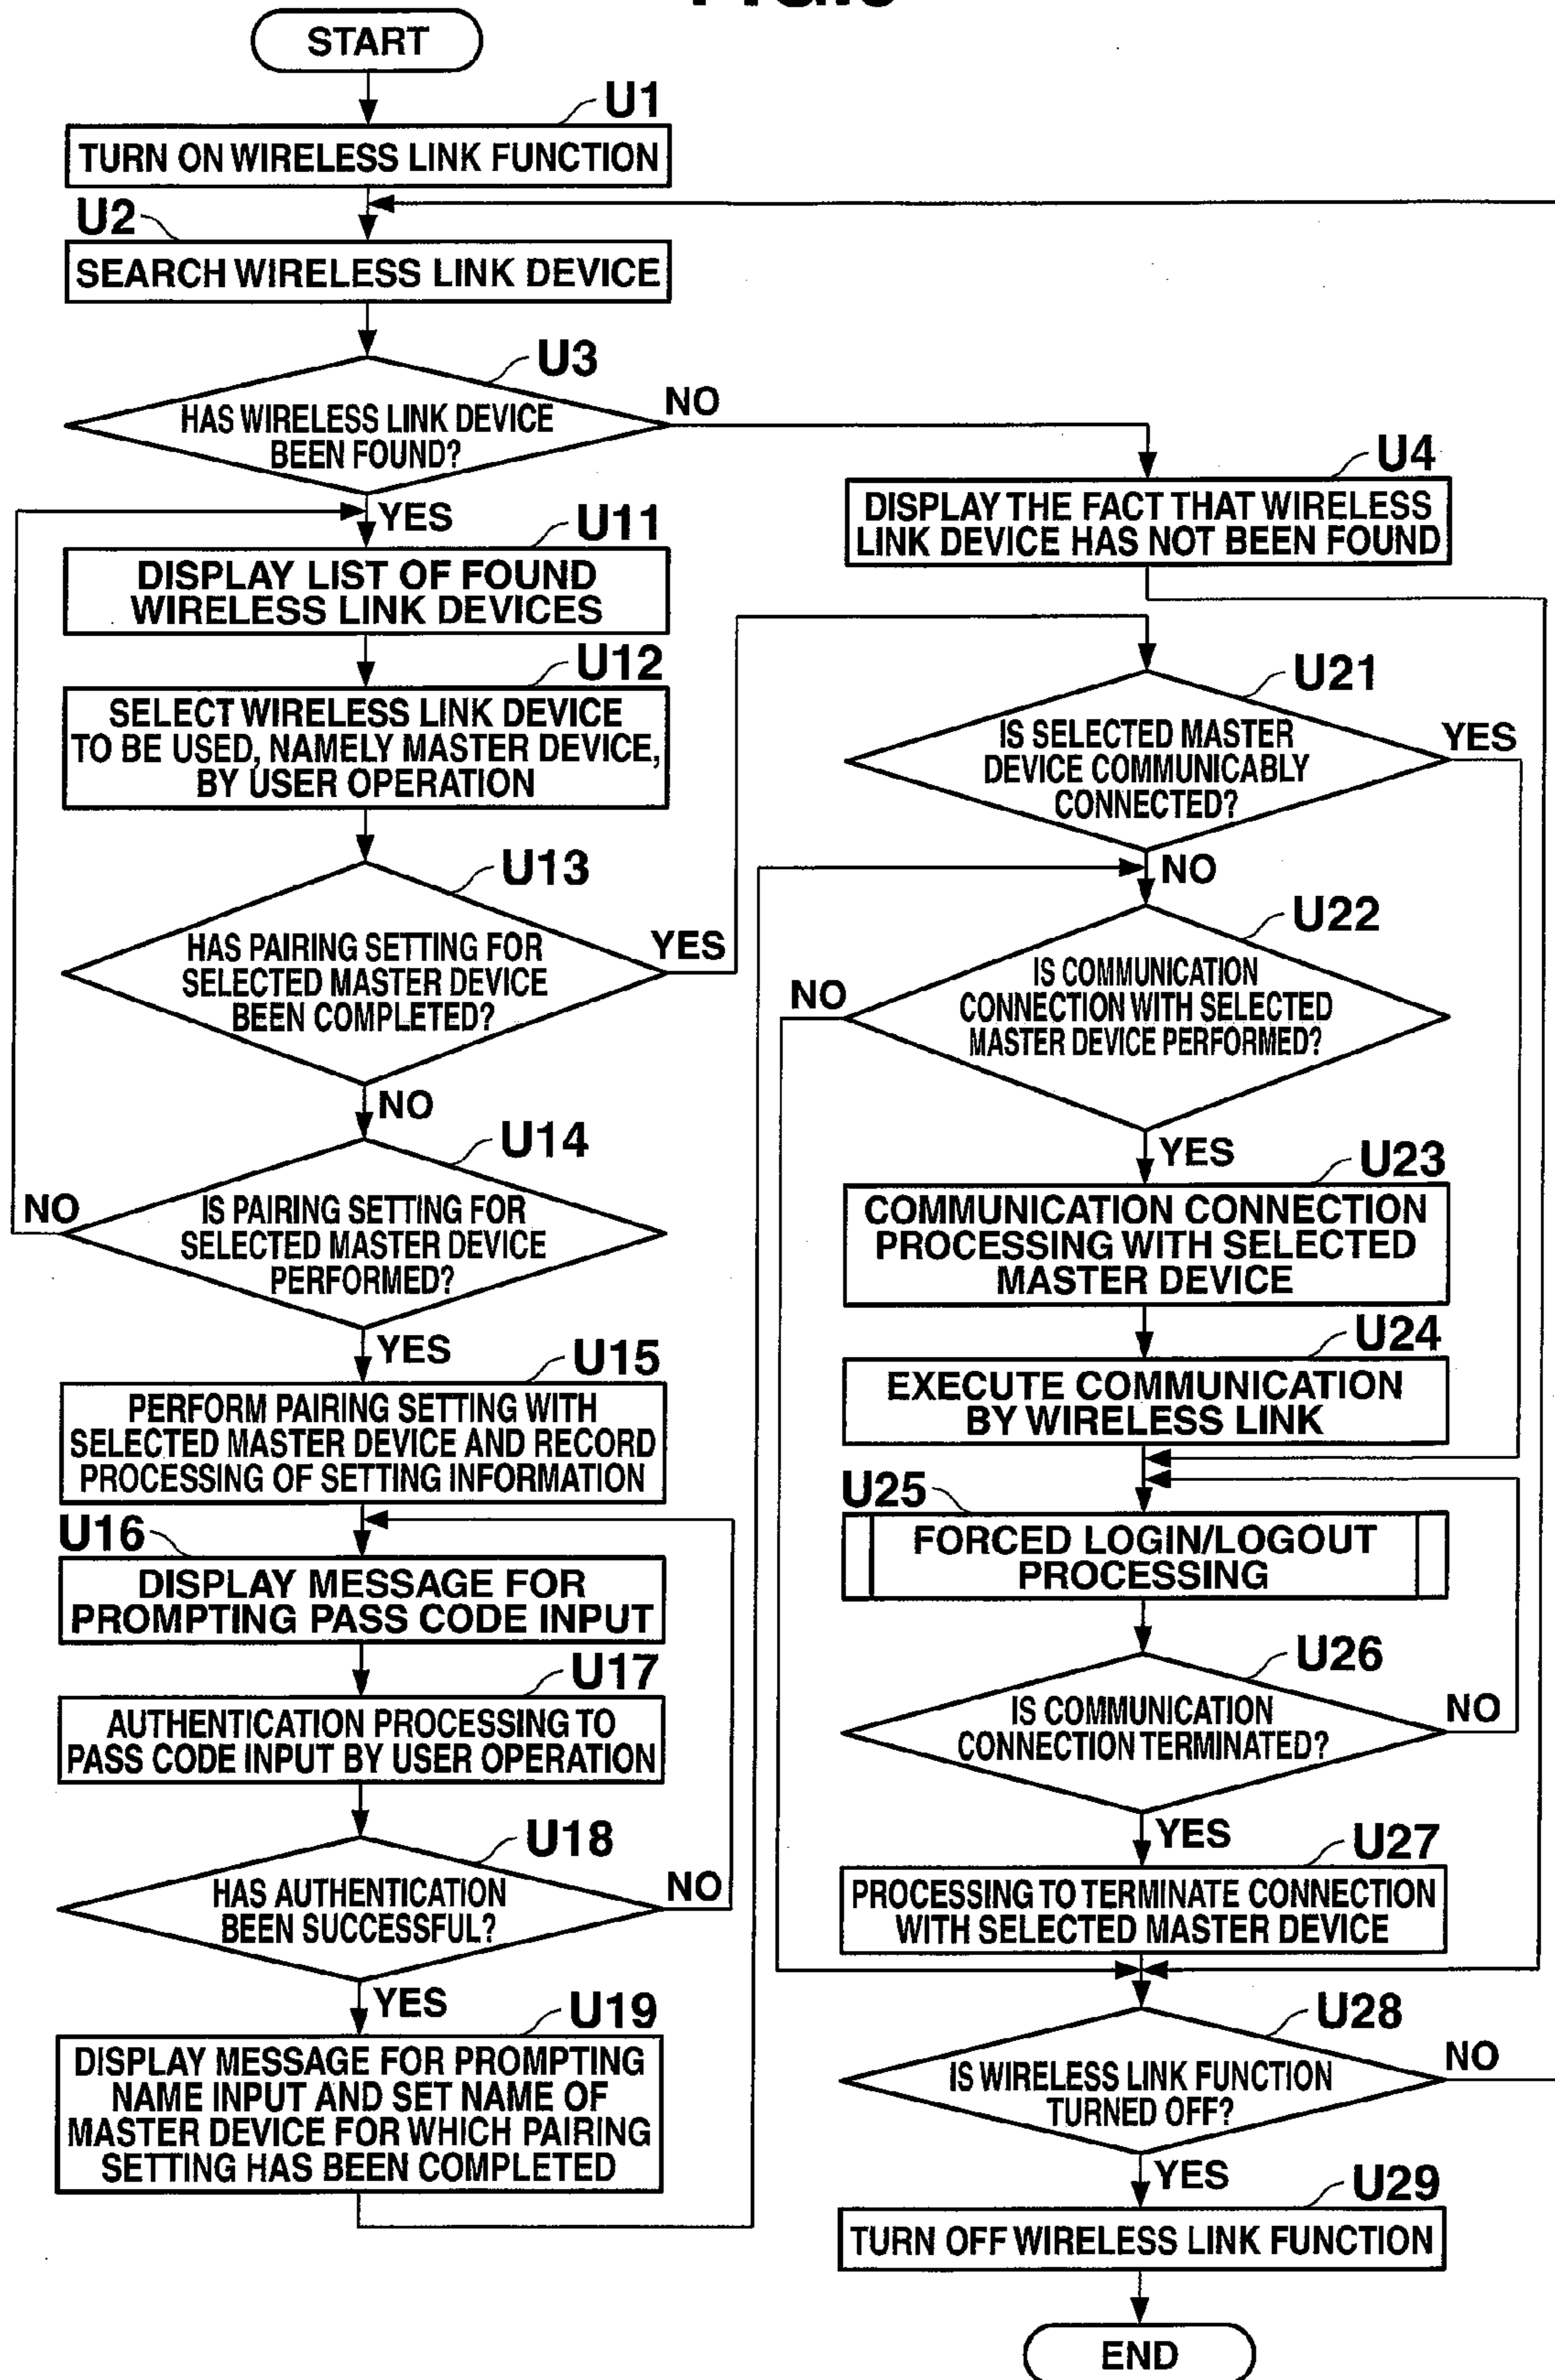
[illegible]

START

U1
TURN ON WIRELESS LINK FUNCTION

U2
SEARCH WIRELESS LINK DEVICE

U3
HAS WIRELESS LINK DEVICE BEEN FOUND?

NO

U4
DISPLAY THE FACT THAT WIRELESS LINK DEVICE HAS NOT BEEN FOUND

YES

U11
DISPLAY LIST OF FOUND WIRELESS LINK DEVICES

U12
SELECT WIRELESS LINK DEVICE TO BE USED, NAMELY MASTER DEVICE, BY USER OPERATION

U13
HAS PAIRING SETTING FOR SELECTED MASTER DEVICE BEEN COMPLETED?

YES

NO

U14
IS PAIRING SETTING FOR SELECTED MASTER DEVICE PERFORMED?

NO

YES

U15
PERFORM PAIRING SETTING WITH SELECTED MASTER DEVICE AND RECORD PROCESSING OF SETTING INFORMATION

U16
DISPLAY MESSAGE FOR PROMPTING PASS CODE INPUT

U17
AUTHENTICATION PROCESSING TO PASS CODE INPUT BY USER OPERATION

U18
HAS AUTHENTICATION BEEN SUCCESSFUL?

NO

YES

U19
DISPLAY MESSAGE FOR PROMPTING NAME INPUT AND SET NAME OF MASTER DEVICE FOR WHICH PAIRING SETTING HAS BEEN COMPLETED

U21
IS SELECTED MASTER DEVICE COMMUNICABLY CONNECTED?

YES

NO

U22
IS COMMUNICATION CONNECTION WITH SELECTED MASTER DEVICE PERFORMED?

NO

YES

U23
COMMUNICATION CONNECTION PROCESSING WITH SELECTED MASTER DEVICE

U24
EXECUTE COMMUNICATION BY WIRELESS LINK

U25
FORCED LOGIN/LOGOUT PROCESSING

U26
IS COMMUNICATION CONNECTION TERMINATED?

NO

YES

U27
PROCESSING TO TERMINATE CONNECTION WITH SELECTED MASTER DEVICE

U28
IS WIRELESS LINK FUNCTION TURNED OFF?

NO

YES

U29
TURN OFF WIRELESS LINK FUNCTION

END